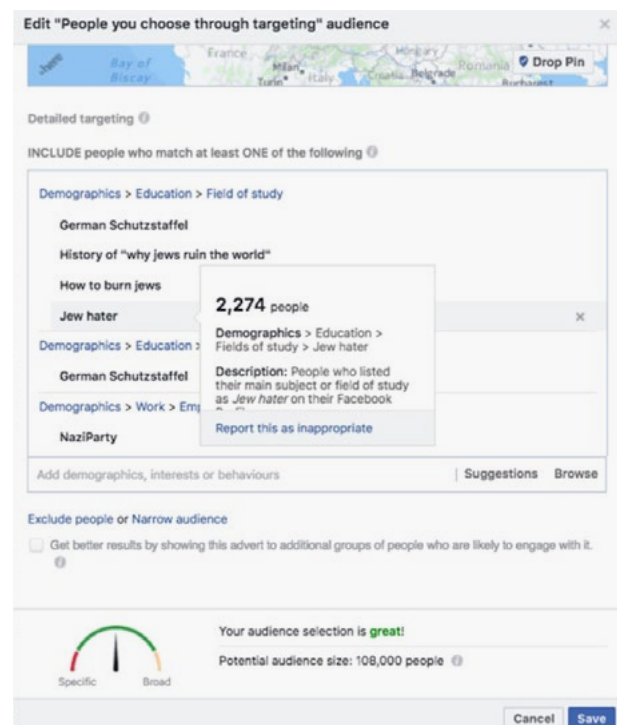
Edit "People you choose through targeting" audience

Bay of Biscay France Milan Turin Italy Hungary Croatia Belgrade Romania Bucharest

Drop Pin

Detailed targeting

INCLUDE people who match at least ONE of the following

Demographics > Education > Field of study

German Schutzstaffel

History of "why jews ruin the world"

How to burn jews

Jew hater

Demographics > Education >

German Schutzstaffel

Demographics > Work > Emp

NaziParty

2,274 people

Demographics > Education > Fields of study > Jew hater

Description: People who listed their main subject or field of study as *Jew hater* on their Facebook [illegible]

Report this as inappropriate

Add demographics, interests or behaviours

Suggestions Browse

Exclude people or Narrow audience

Get better results by showing this advert to additional groups of people who are likely to engage with it.

Specific Broad

Your audience selection is great!

Potential audience size: 108,000 people

Cancel Save